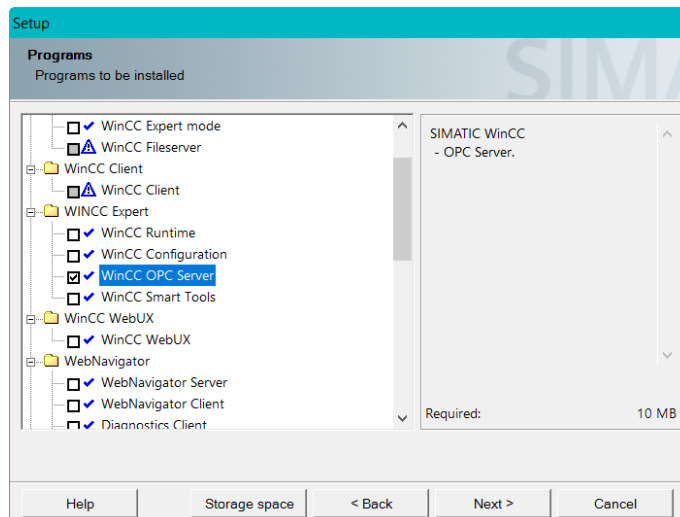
Setup

Programs
Programs to be installed

SIMA

WinCC Expert mode
WinCC Fileserver
WinCC Client
WinCC Client
WINCC Expert
WinCC Runtime
WinCC Configuration
WinCC OPC Server
WinCC Smart Tools
WinCC WebUX
WinCC WebUX
WebNavigator
WebNavigator Server
WebNavigator Client
Diagnostics Client

SIMATIC WinCC
- OPC Server.

Required: 10 MB

Help
Storage space
< Back
Next >
Cancel